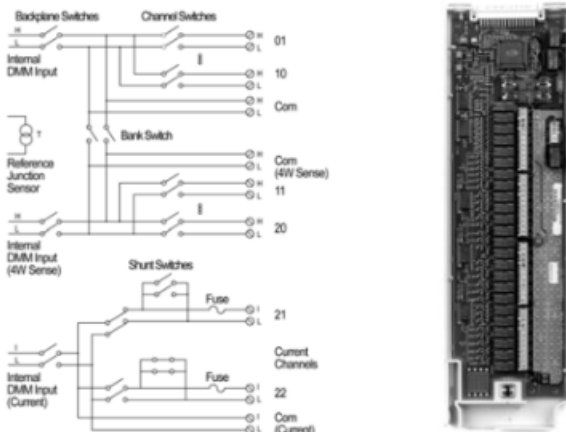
Backplane Switches

Channel Switches

H

L

Internal DMM Input

H 01

L

H 10

L

H Com

L

T

Bank Switch

Reference Junction Sensor

H Com

L (4W Sense)

H 11

L

H

L

H 20

L

Internal DMM Input (4W Sense)

Shunt Switches

Fuse

I 21

L

Current Channels

I

L

Internal DMM Input (Current)

Fuse

I 22

L

I Com

L (Current)